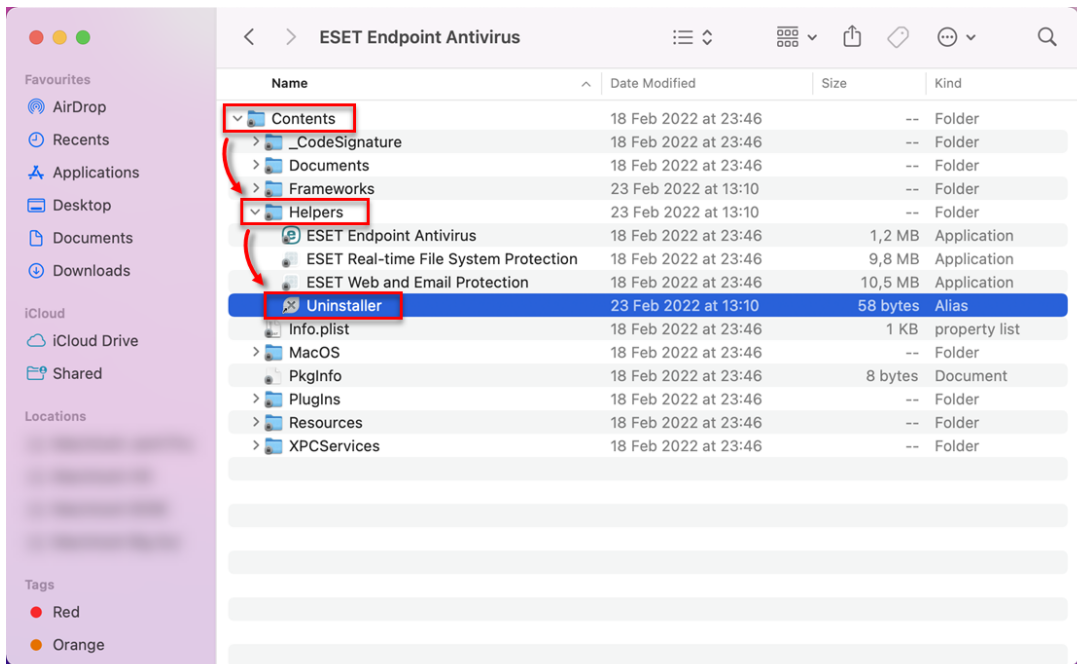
ESET Endpoint Antivirus

Favourites
AirDrop
Recents
Applications
Desktop
Documents
Downloads

iCloud
iCloud Drive
Shared

Locations
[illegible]
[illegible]
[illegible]
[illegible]

Tags
Red
Orange

| Name | Date Modified | Size | Kind |
|---|---|---|---|
| Contents | 18 Feb 2022 at 23:46 | -- | Folder |
| _CodeSignature | 18 Feb 2022 at 23:46 | -- | Folder |
| Documents | 18 Feb 2022 at 23:46 | -- | Folder |
| Frameworks | 23 Feb 2022 at 13:10 | -- | Folder |
| Helpers | 23 Feb 2022 at 13:10 | -- | Folder |
| ESET Endpoint Antivirus | 18 Feb 2022 at 23:46 | 1,2 MB | Application |
| ESET Real-time File System Protection | 18 Feb 2022 at 23:46 | 9,8 MB | Application |
| ESET Web and Email Protection | 18 Feb 2022 at 23:46 | 10,5 MB | Application |
| Uninstaller | 23 Feb 2022 at 13:10 | 58 bytes | Alias |
| Info.plist | 18 Feb 2022 at 23:46 | 1 KB | property list |
| MacOS | 18 Feb 2022 at 23:46 | -- | Folder |
| PkgInfo | 18 Feb 2022 at 23:46 | 8 bytes | Document |
| PlugIns | 18 Feb 2022 at 23:46 | -- | Folder |
| Resources | 18 Feb 2022 at 23:46 | -- | Folder |
| XPCServices | 18 Feb 2022 at 23:46 | -- | Folder |